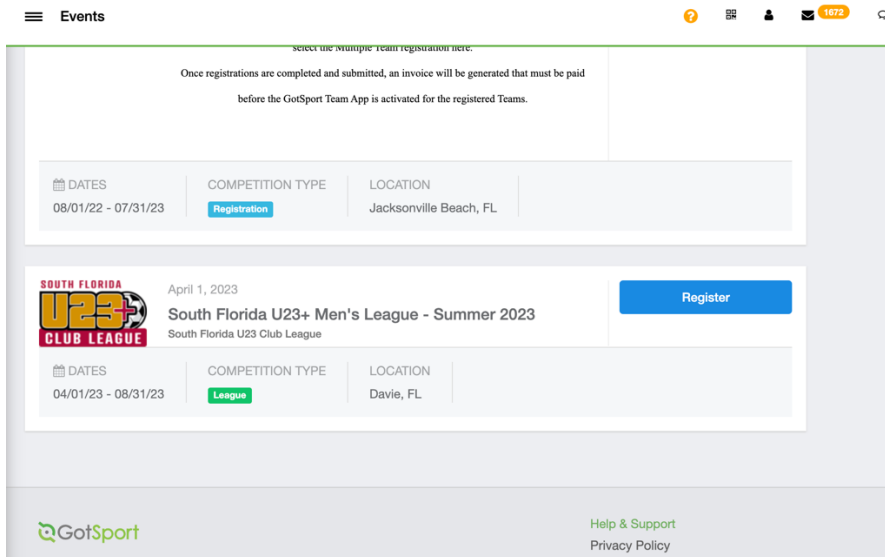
Events

1672

select the Multiple Team registration here.

Once registrations are completed and submitted, an invoice will be generated that must be paid before the GotSport Team App is activated for the registered Teams.

DATES
08/01/22 - 07/31/23

COMPETITION TYPE
Registration

LOCATION
Jacksonville Beach, FL

SOUTH FLORIDA
U23+
CLUB LEAGUE

April 1, 2023

South Florida U23+ Men's League - Summer 2023

South Florida U23 Club League

Register

DATES
04/01/23 - 08/31/23

COMPETITION TYPE
League

LOCATION
Davie, FL

GotSport

Help & Support

Privacy Policy